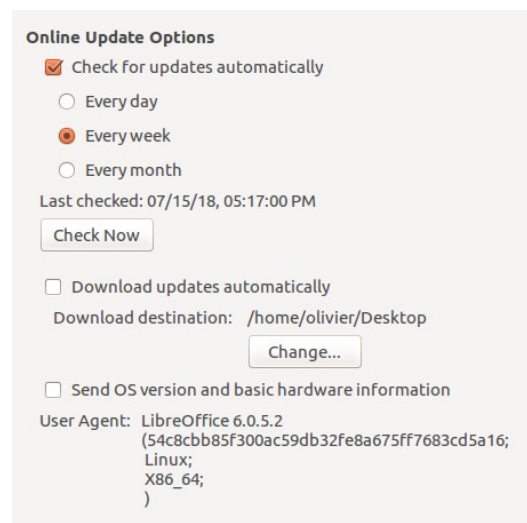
Online Update Options

Check for updates automatically

Every day

Every week

Every month

Last checked: 07/15/18, 05:17:00 PM

Check Now

Download updates automatically

Download destination: /home/olivier/Desktop

Change...

Send OS version and basic hardware information

User Agent: LibreOffice 6.0.5.2
(54c8cbb85f300ac59db32fe8a675ff7683cd5a16;
Linux;
X86_64;
)